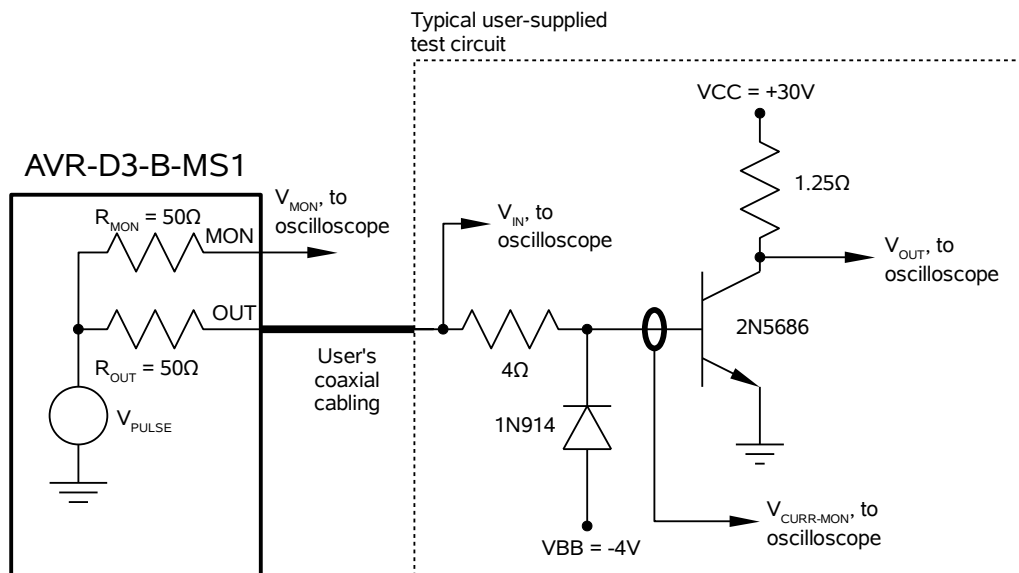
Typical user-supplied test circuit

VCC = +30V

AVR-D3-B-MS1

$V_{MON}$, to oscilloscope

$R_{MON}$ = 50Ω

MON

1.25Ω

$V_{IN}$, to oscilloscope

$V_{OUT}$, to oscilloscope

OUT

2N5686

$R_{OUT}$ = 50Ω

User's coaxial cabling

4Ω

$V_{PULSE}$

1N914

$V_{CURR-MON}$, to oscilloscope

VBB = -4V